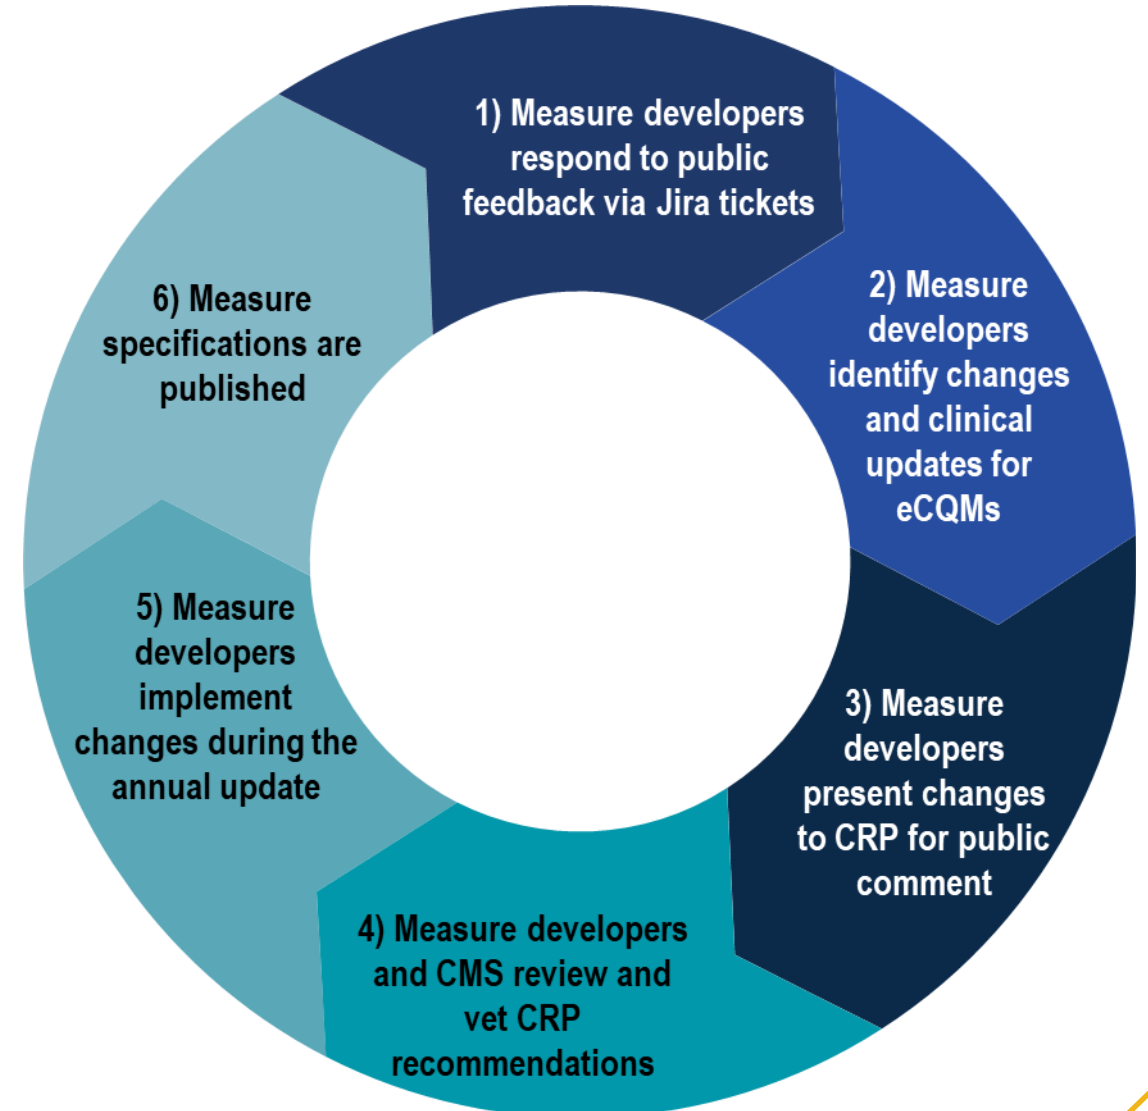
1) Measure developers respond to public feedback via Jira tickets

2) Measure developers identify changes and clinical updates for eCQMs

3) Measure developers present changes to CRP for public comment

4) Measure developers and CMS review and vet CRP recommendations

5) Measure developers implement changes during the annual update

6) Measure specifications are published